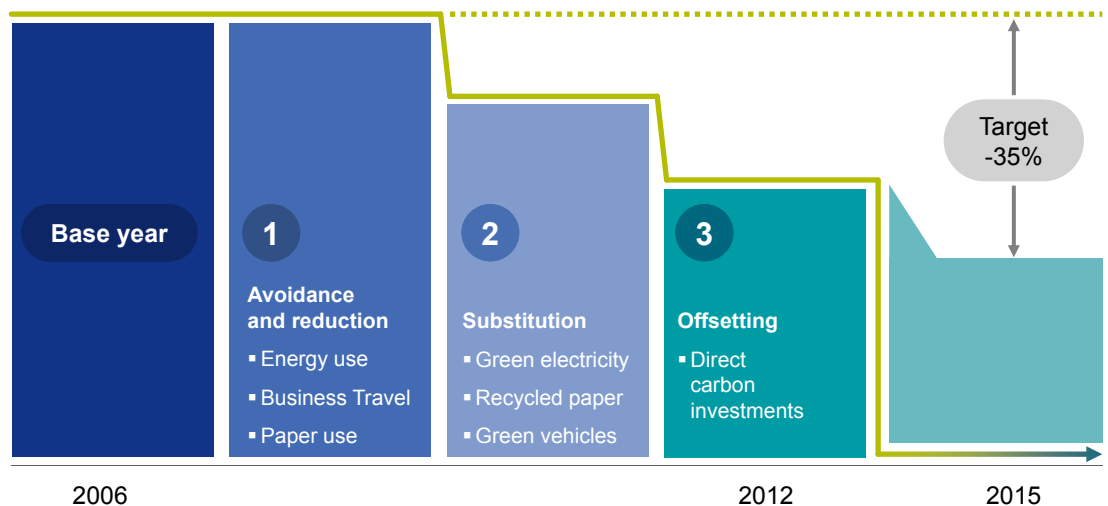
Base year

1

Avoidance and reduction

- Energy use
- Business Travel
- Paper use

2

Substitution

- Green electricity
- Recycled paper
- Green vehicles

3

Offsetting

- Direct carbon investments

Target -35%

2006

2012

2015